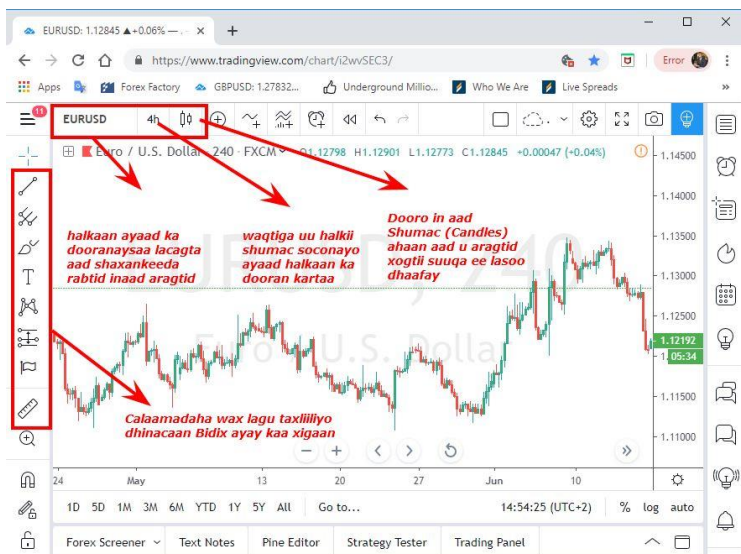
EURUSD: 1.12845 ▲+0.06% — ×
+
https://www.tradingview.com/chart/i2wvSEC3/
Error
Apps
Forex Factory
GBPUSD: 1.27832...
Underground Millio...
Who We Are
Live Spreads
»
11
EURUSD
4h
Euro / U.S. Dollar · 240 · FXCM O1.12798 H1.12901 L1.12773 C1.12845 +0.00047 (+0.04%)
EURUSD, 240
Euro / U.S. Dollar
halkaan ayaad ka dooranaysaa lacagta aad shaxankeeda rabtid inaad aragtid
waqtiga uu halkii shumac soconayo ayaad halkaan ka dooran kartaa
Dooro in aad Shumac (Candles) ahaan aad u aragtid xogtii suuqa ee lasoo dhaafay
Calaamadaha wax lagu taxliiliyo dhinacaan Bidix ayay kaa xigaan
1.14500
1.14000
1.13500
1.13000
1.12500
1.12192
05:34
1.11500
1.11000
24
May
13
20
27
Jun
10
1D 5D 1M 3M 6M YTD 1Y 5Y All Go to...
14:54:25 (UTC+2)
%
log
auto
Forex Screener
Text Notes
Pine Editor
Strategy Tester
Trading Panel